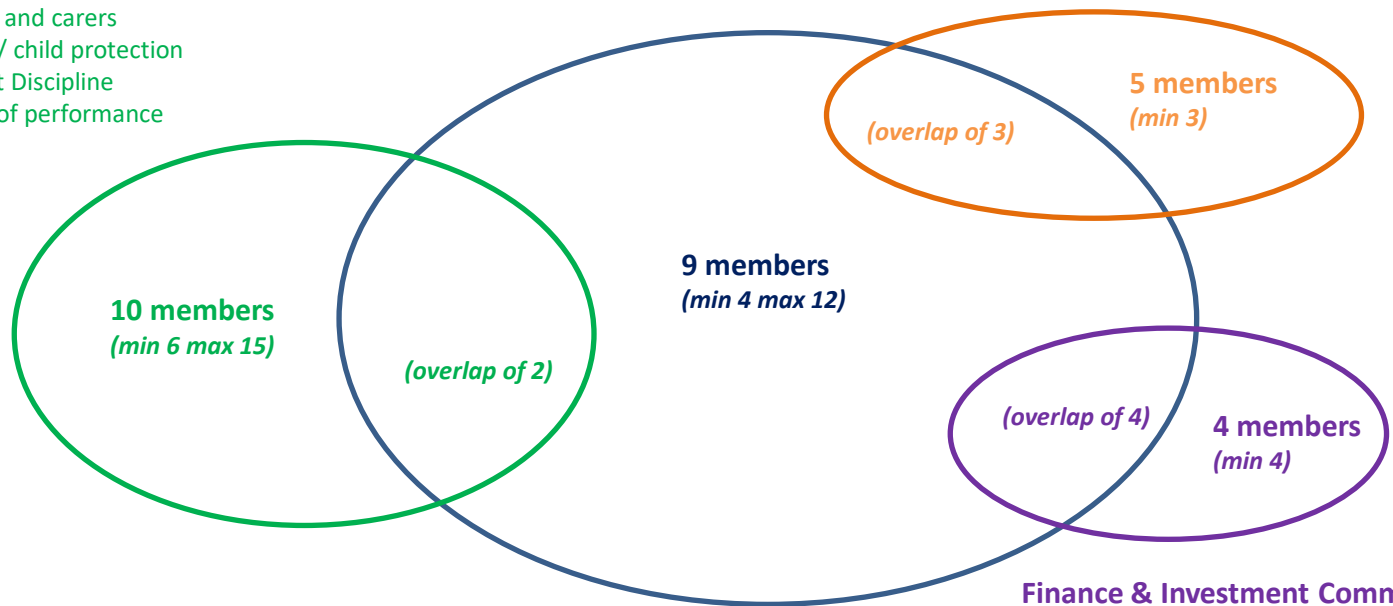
and carers
/ child protection
t Discipline
of performance

5 members
(min 3)

(overlap of 3)

9 members
(min 4 max 12)

10 members
(min 6 max 15)

(overlap of 2)

(overlap of 4)

4 members
(min 4)

Finance & Investment Comn